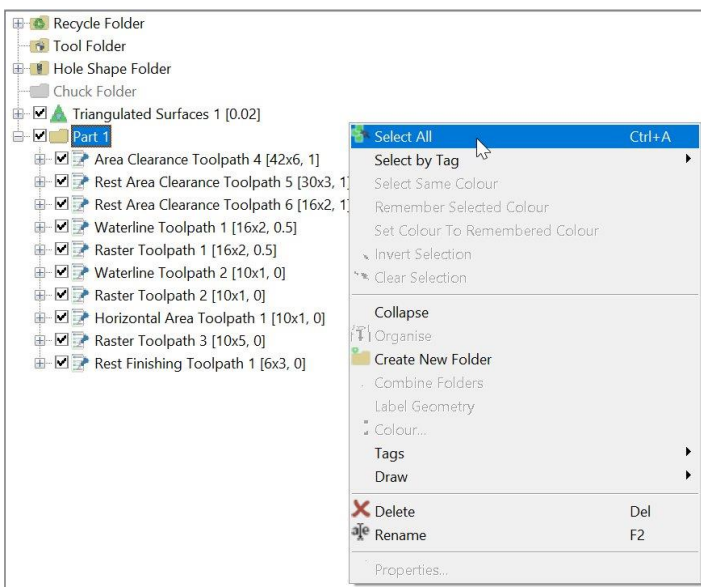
Recycle Folder
Tool Folder
Hole Shape Folder
Chuck Folder
Triangulated Surfaces 1 [0.02]
Part 1
Area Clearance Toolpath 4 [42x6, 1]
Rest Area Clearance Toolpath 5 [30x3, 1]
Rest Area Clearance Toolpath 6 [16x2, 1]
Waterline Toolpath 1 [16x2, 0.5]
Raster Toolpath 1 [16x2, 0.5]
Waterline Toolpath 2 [10x1, 0]
Raster Toolpath 2 [10x1, 0]
Horizontal Area Toolpath 1 [10x1, 0]
Raster Toolpath 3 [10x5, 0]
Rest Finishing Toolpath 1 [6x3, 0]

Select All Ctrl+A
Select by Tag
Select Same Colour
Remember Selected Colour
Set Colour To Remembered Colour
Invert Selection
Clear Selection
Collapse
Organise
Create New Folder
Combine Folders
Label Geometry
Colour...
Tags
Draw
Delete Del
Rename F2
Properties...